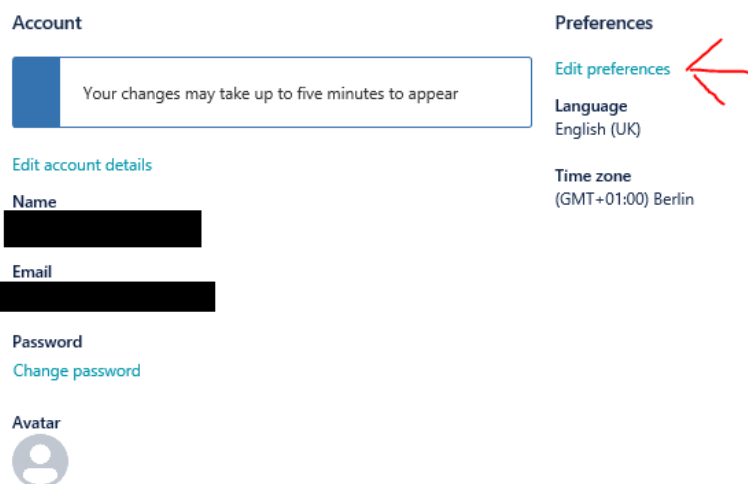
Account

Your changes may take up to five minutes to appear

Edit account details

Name

Email

Password

Change password

Avatar

Preferences

Edit preferences

Language

English (UK)

Time zone

(GMT+01:00) Berlin